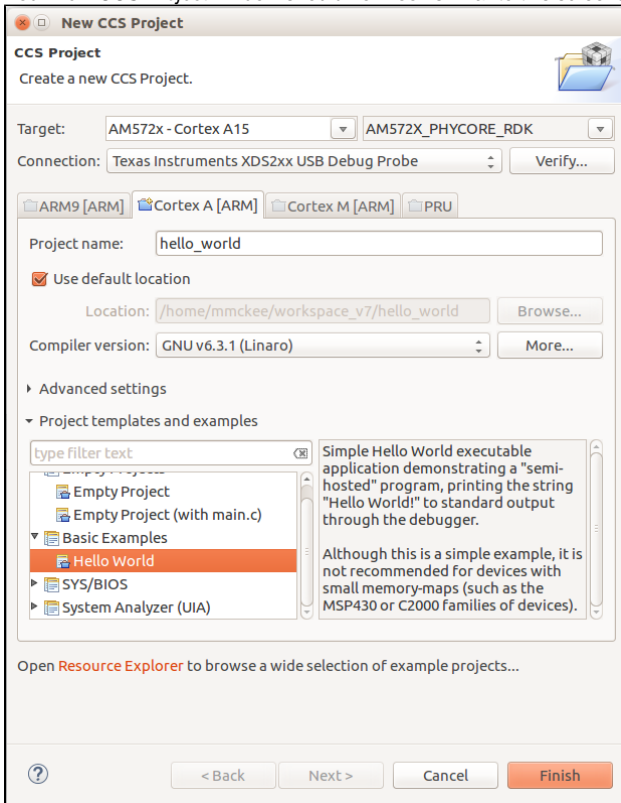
New CCS Project

CCS Project
Create a new CCS Project.

Target: AM572x - Cortex A15 AM572X_PHYCORE_RDK
Connection: Texas Instruments XDS2xx USB Debug Probe Verify...

ARM9 [ARM] Cortex A [ARM] Cortex M [ARM] PRU

Project name: hello_world
Use default location
Location: /home/mmckee/workspace_v7/hello_world Browse...
Compiler version: GNU v6.3.1 (Linaro) More...

Advanced settings
Project templates and examples

type filter text
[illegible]
Empty Project
Empty Project (with main.c)
Basic Examples
Hello World
SYS/BIOS
System Analyzer (UIA)

Simple Hello World executable application demonstrating a "semi-hosted" program, printing the string "Hello World!" to standard output through the debugger.

Although this is a simple example, it is not recommended for devices with small memory-maps (such as the MSP430 or C2000 families of devices).

Open Resource Explorer to browse a wide selection of example projects...

?
< Back Next > Cancel Finish